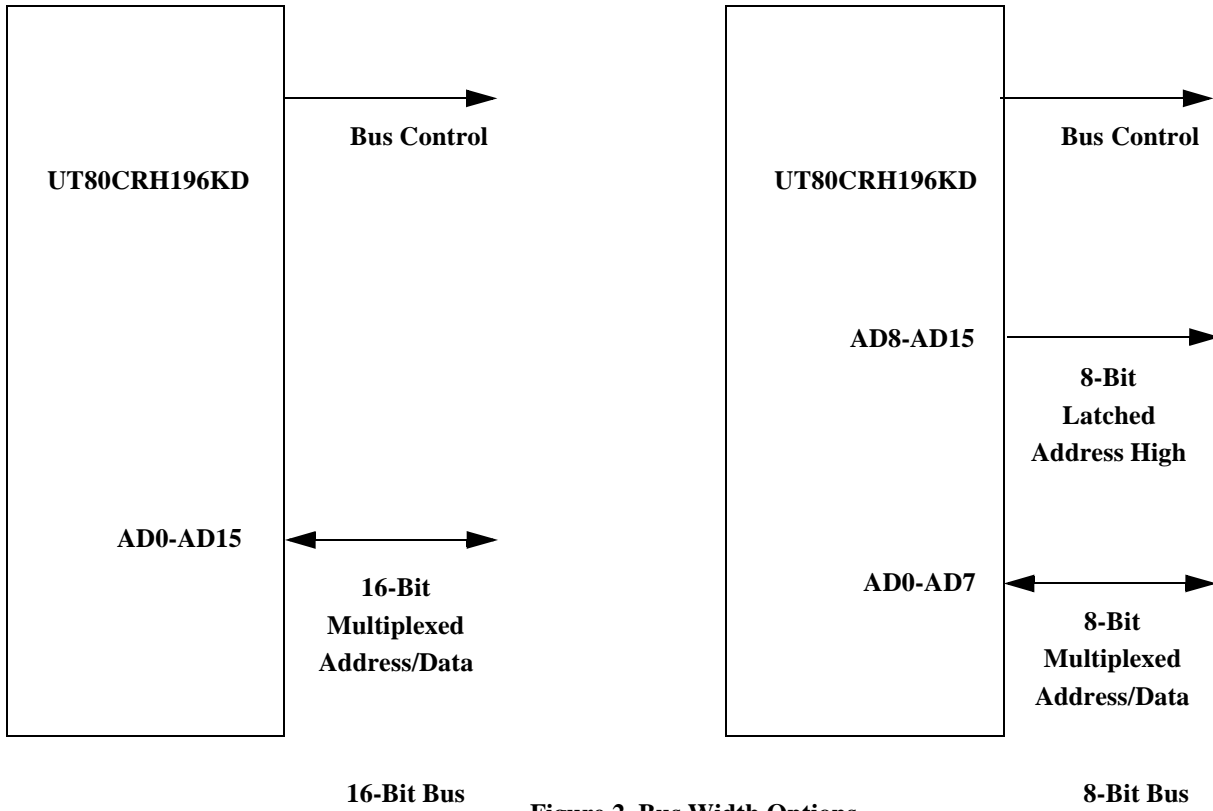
UT80CRH196KD

Bus Control

AD0-AD15

16-Bit Multiplexed Address/Data

16-Bit Bus

UT80CRH196KD

Bus Control

AD8-AD15

8-Bit Latched Address High

AD0-AD7

8-Bit Multiplexed Address/Data

8-Bit Bus

Figure 2. Bus Width Options